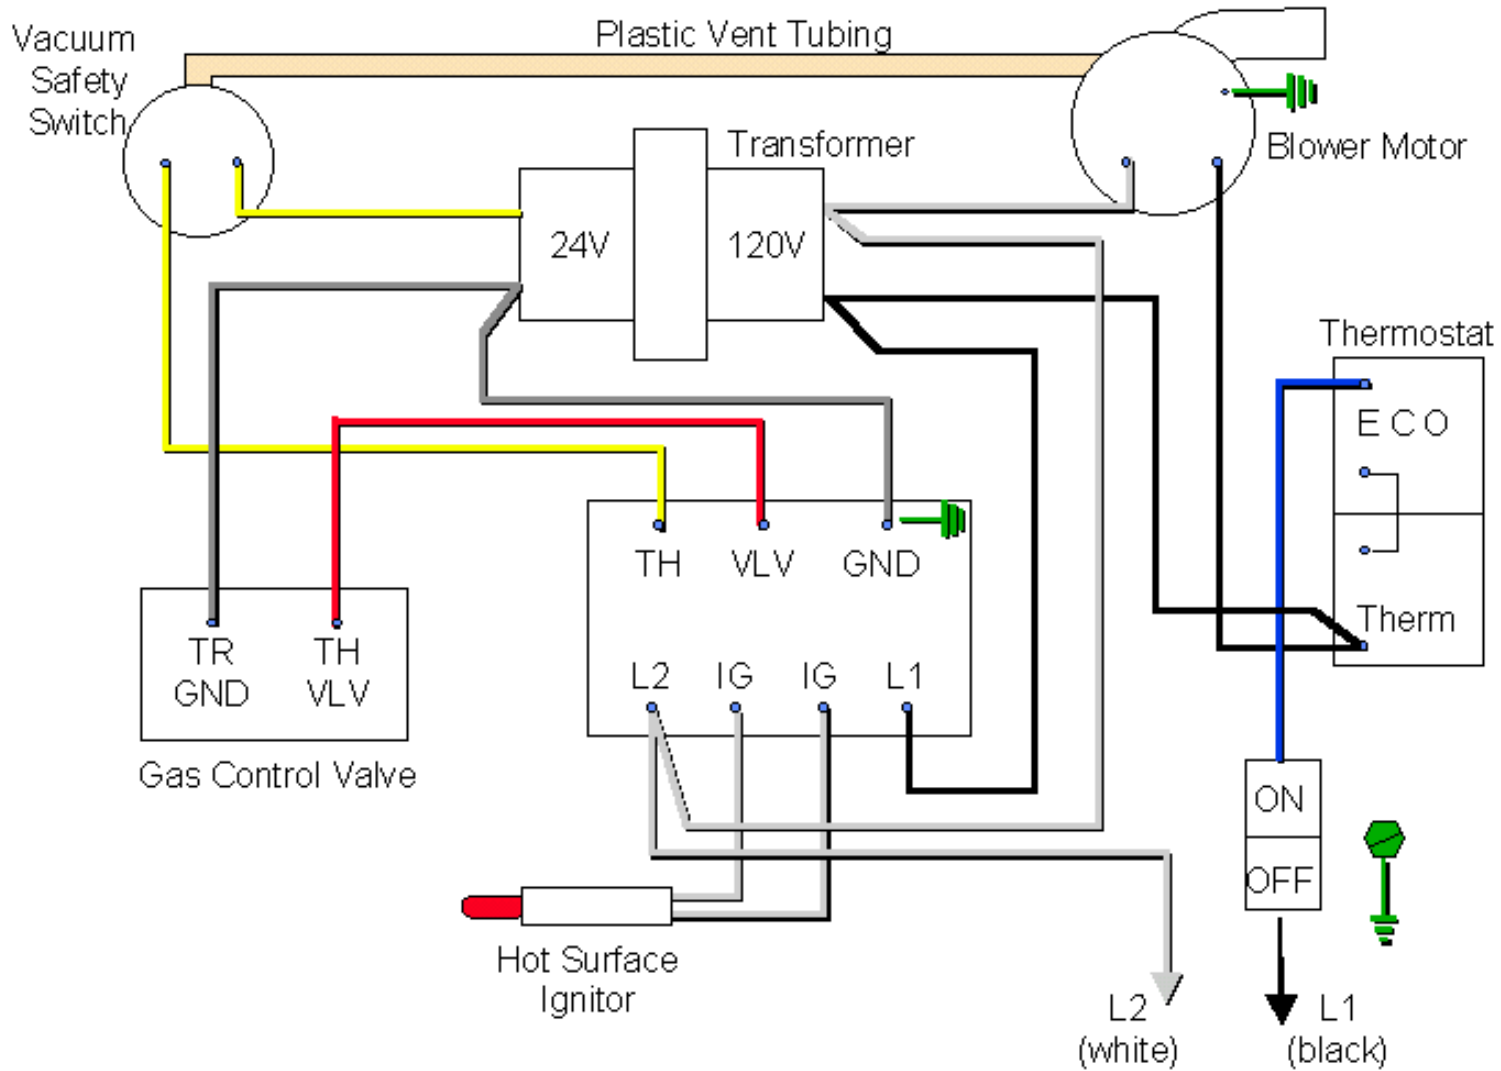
Vacuum Safety Switch

Plastic Vent Tubing

Transformer

24V

120V

Blower Motor

Thermostat

E C O

Therm

TH VLV GND

L2 IG IG L1

TR GND

TH VLV

Gas Control Valve

ON

OFF

Hot Surface Ignitor

L2 (white)

L1 (black)